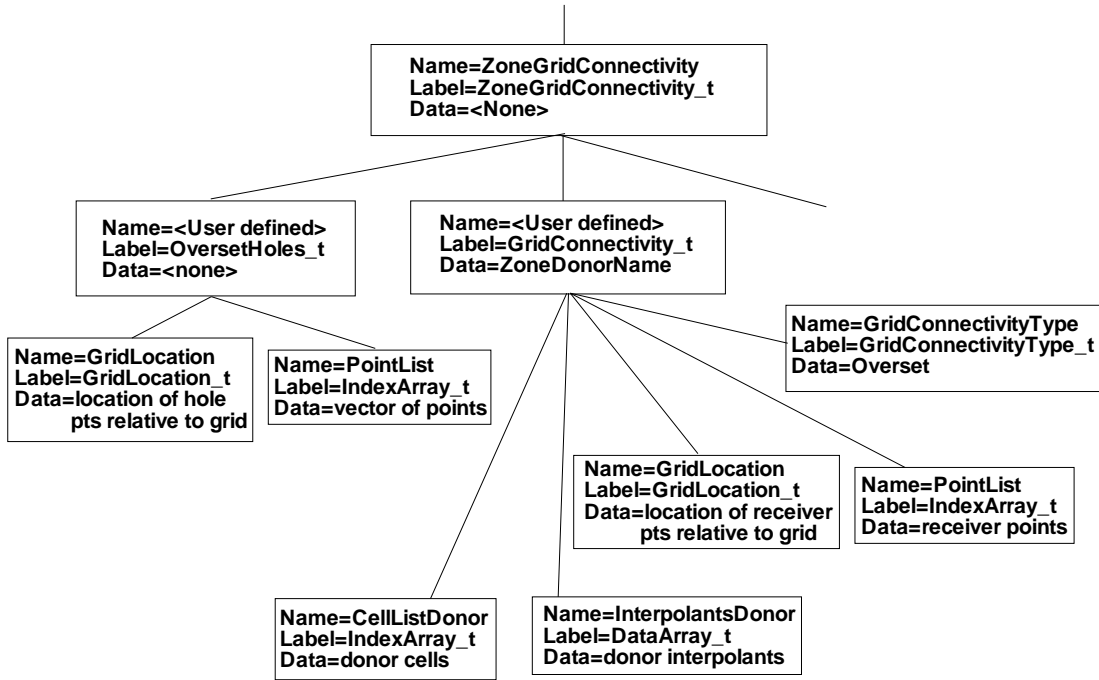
Name=ZoneGridConnectivity
Label=ZoneGridConnectivity_t
Data=<None>

Name=<User defined>
Label=OversetHoles_t
Data=<none>

Name=<User defined>
Label=GridConnectivity_t
Data=ZoneDonorName

Name=GridLocation
Label=GridLocation_t
Data=location of hole pts relative to grid

Name=PointList
Label=IndexArray_t
Data=vector of points

Name=GridConnectivityType
Label=GridConnectivityType_t
Data=Overset

Name=GridLocation
Label=GridLocation_t
Data=location of receiver pts relative to grid

Name=PointList
Label=IndexArray_t
Data=receiver points

Name=CellListDonor
Label=IndexArray_t
Data=donor cells

Name=InterpolantsDonor
Label=DataArray_t
Data=donor interpolants